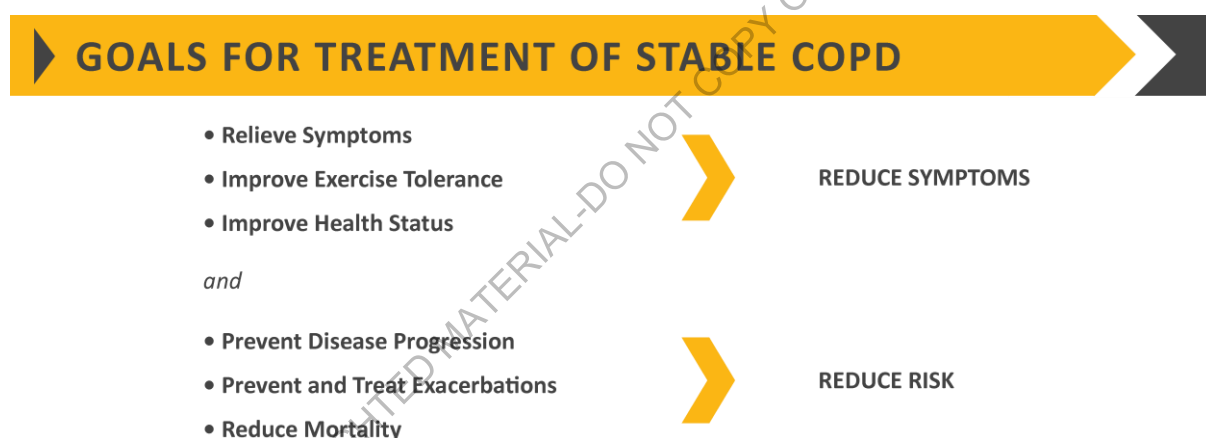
GOALS FOR TREATMENT OF STABLE COPD

• Relieve Symptoms
• Improve Exercise Tolerance
• Improve Health Status

REDUCE SYMPTOMS

*and*

• Prevent Disease Progression
• Prevent and Treat Exacerbations
• Reduce Mortality

REDUCE RISK

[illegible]HTED MATERIAL-DO NOT COPY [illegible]